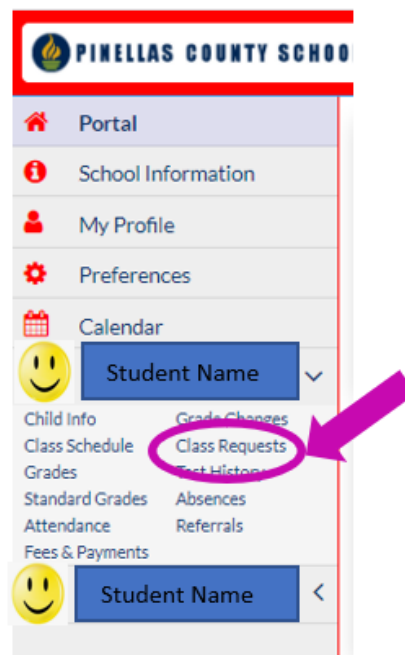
PINELLAS COUNTY SCHOO

Portal

School Information

My Profile

Preferences

Calendar

Student Name

Child Info
Class Schedule
Grades
Standard Grades
Attendance
Fees & Payments

Grade Changes
Class Requests
Test History
Absences
Referrals

Student Name